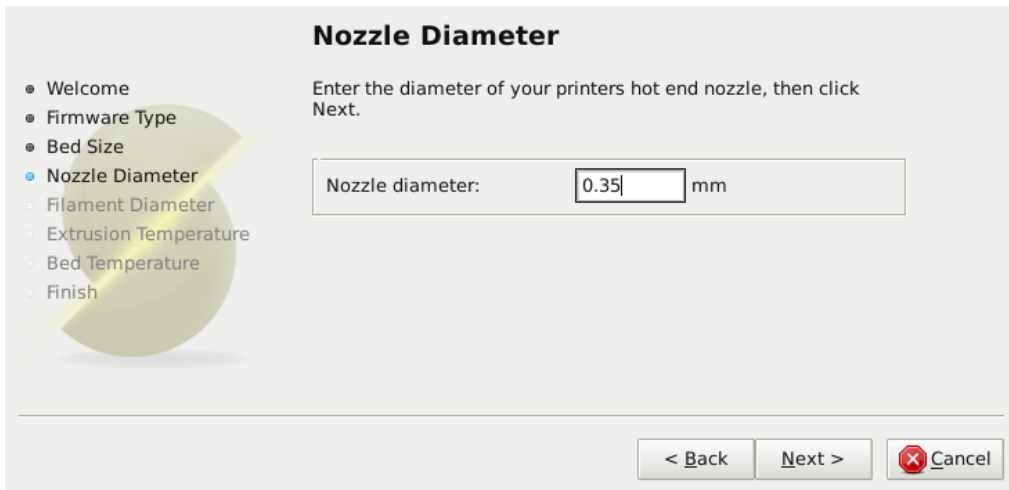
Nozzle Diameter

- Welcome
- Firmware Type
- Bed Size
- Nozzle Diameter
- Filament Diameter
- Extrusion Temperature
- Bed Temperature
- Finish

Enter the diameter of your printers hot end nozzle, then click Next.

Nozzle diameter: 0.35 mm

< Back Next > Cancel